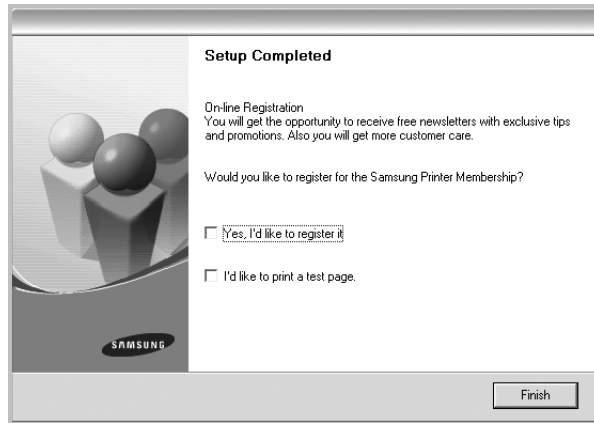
Setup Completed

On-line Registration
You will get the opportunity to receive free newsletters with exclusive tips and promotions. Also you will get more customer care.

Would you like to register for the Samsung Printer Membership?

Yes, I'd like to register it

I'd like to print a test page.

SAMSUNG

Finish